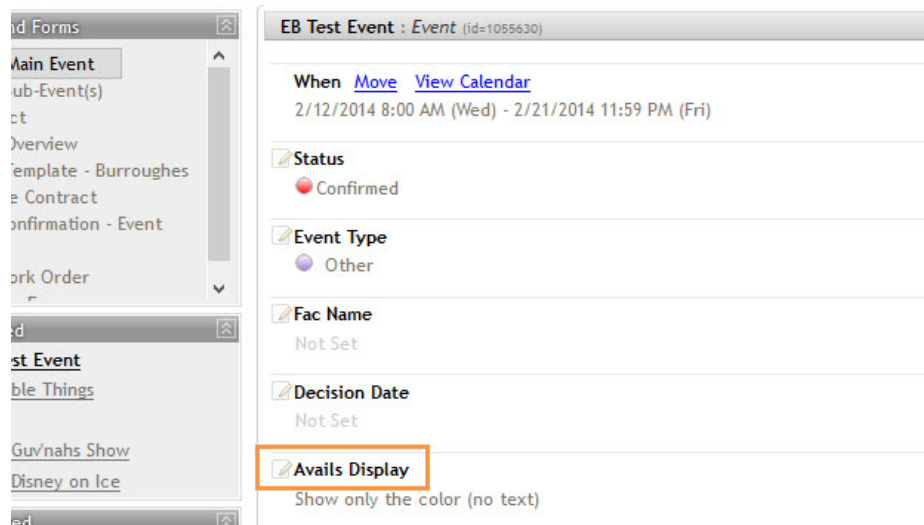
nd Forms
Main Event
ub-Event(s)
ct
Overview
Template - Burroughes
e Contract
onfirmation - Event
ork Order

ed
st Event
ble Things
Guv'nahs Show
Disney on Ice
ed

EB Test Event : Event (id=1055630)

When Move View Calendar
2/12/2014 8:00 AM (Wed) - 2/21/2014 11:59 PM (Fri)

Status
Confirmed

Event Type
Other

Fac Name
Not Set

Decision Date
Not Set

Avails Display
Show only the color (no text)